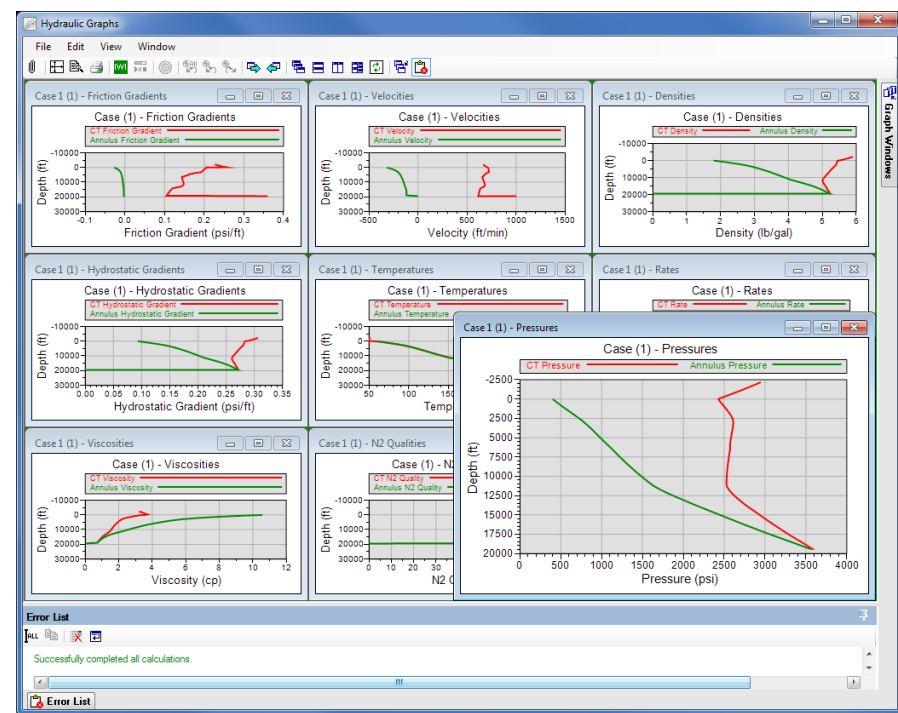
Hydraulic Graphs

File Edit View Window

Graph Windows

Case 1 (1) - Friction Gradients

Case (1) - Friction Gradients

CT Friction Gradient
Annulus Friction Gradient

Depth (ft)

-10000
0
10000
20000
30000

-0.1 0 0.1 0.2 0.3 0.4

Friction Gradient (psi/ft)

Case 1 (1) - Velocities

Case (1) - Velocities

CT Velocity
Annulus Velocity

Depth (ft)

-10000
0
10000
20000
30000

-500 0 500 1000 1500

Velocity (ft/min)

Case 1 (1) - Densities

Case (1) - Densities

CT Density
Annulus Density

Depth (ft)

-10000
0
10000
20000

0 1 2 3 4 5 6

Density (lb/gal)

Case 1 (1) - Hydrostatic Gradients

Case (1) - Hydrostatic Gradients

CT Hydrostatic Gradient
Annulus Hydrostatic Gradient

Depth (ft)

-10000
0
10000
20000
30000

0.00 0.05 0.10 0.15 0.20 0.25 0.30 0.35

Hydrostatic Gradient (psi/ft)

Case 1 (1) - Temperatures

Case (1) - Temperatures

CT Temperature
Annulus Temperature

Depth (ft)

-10000
0
10000
20000
30000

50 100

Temp

Case 1 (1) - Rates

Case (1) - Rates

CT Rate
Annulus Rate

Case 1 (1) - Pressures

Case (1) - Pressures

CT Pressure
Annulus Pressure

Depth (ft)

-2500
0
2500
5000
7500
10000
12500
15000
17500
20000

0 500 1000 1500 2000 2500 3000 3500 4000

Pressure (psi)

Case 1 (1) - Viscosities

Case (1) - Viscosities

CT Viscosity
Annulus Viscosity

Depth (ft)

-10000
0
10000
20000
30000

0 2 4 6 8 10 12

Viscosity (cp)

Case 1 (1) - N2 Qualities

Case (1) - N2

CT N2 Quality
Annulus N2 Quality

Depth (ft)

-10000
0
10000
20000
30000

0 10 20 30 40

N2 C

Error List

ALL

Successfully completed all calculations.

Error List